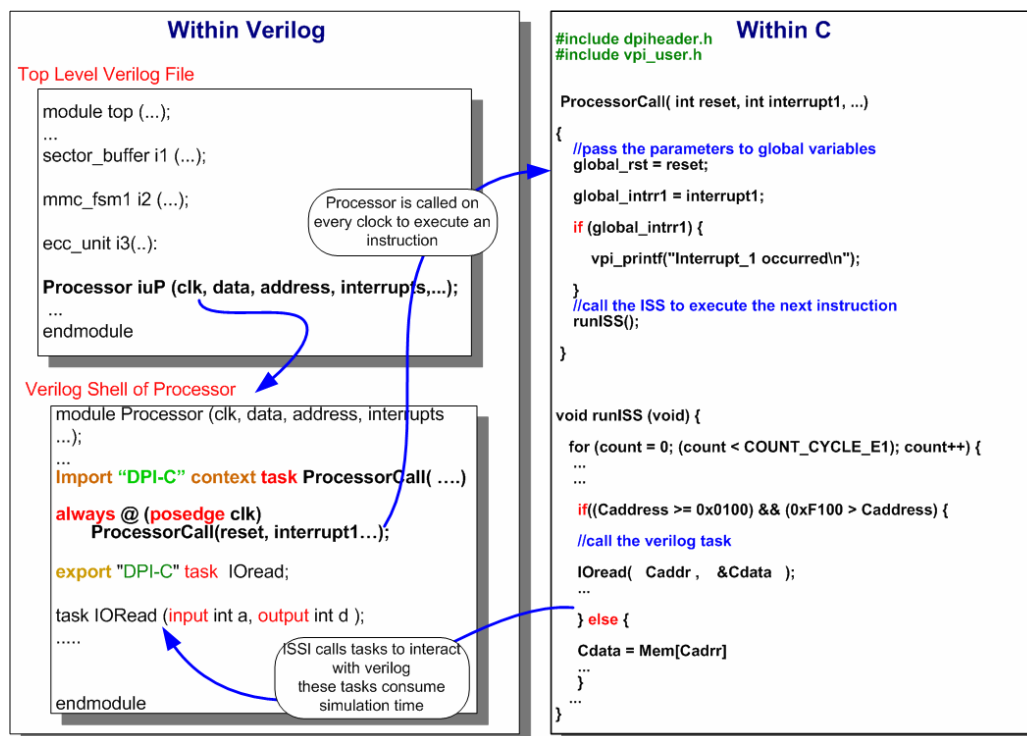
Within Verilog

Top Level Verilog File

module top (...);
...
sector_buffer i1 (...);

mmc_fsm1 i2 (...);

ecc_unit i3(..):

Processor iuP (clk, data, address, interrupts,...);
...
endmodule

Processor is called on every clock to execute an instruction

Verilog Shell of Processor

module Processor (clk, data, address, interrupts ...);
...
Import "DPI-C" context task ProcessorCall( ….)

always @ (posedge clk)
ProcessorCall(reset, interrupt1…);

export "DPI-C" task IOread;

task IORead (input int a, output int d );
.....

ISSI calls tasks to interact with verilog these tasks consume simulation time

endmodule

Within C

#include dpiheader.h
#include vpi_user.h

ProcessorCall( int reset, int interrupt1, ...)

{
//pass the parameters to global variables
global_rst = reset;

global_intrr1 = interrupt1;

if (global_intrr1) {

vpi_printf("Interrupt_1 occurred\n");

}
//call the ISS to execute the next instruction
runISS();

}

void runISS (void) {

for (count = 0; (count < COUNT_CYCLE_E1); count++) {
...
...

if((Caddress >= 0x0100) && (0xF100 > Caddress) {

//call the verilog task

IOread( Caddr , &Cdata );
...

} else {

Cdata = Mem[Cadrr]
...
}
...
}